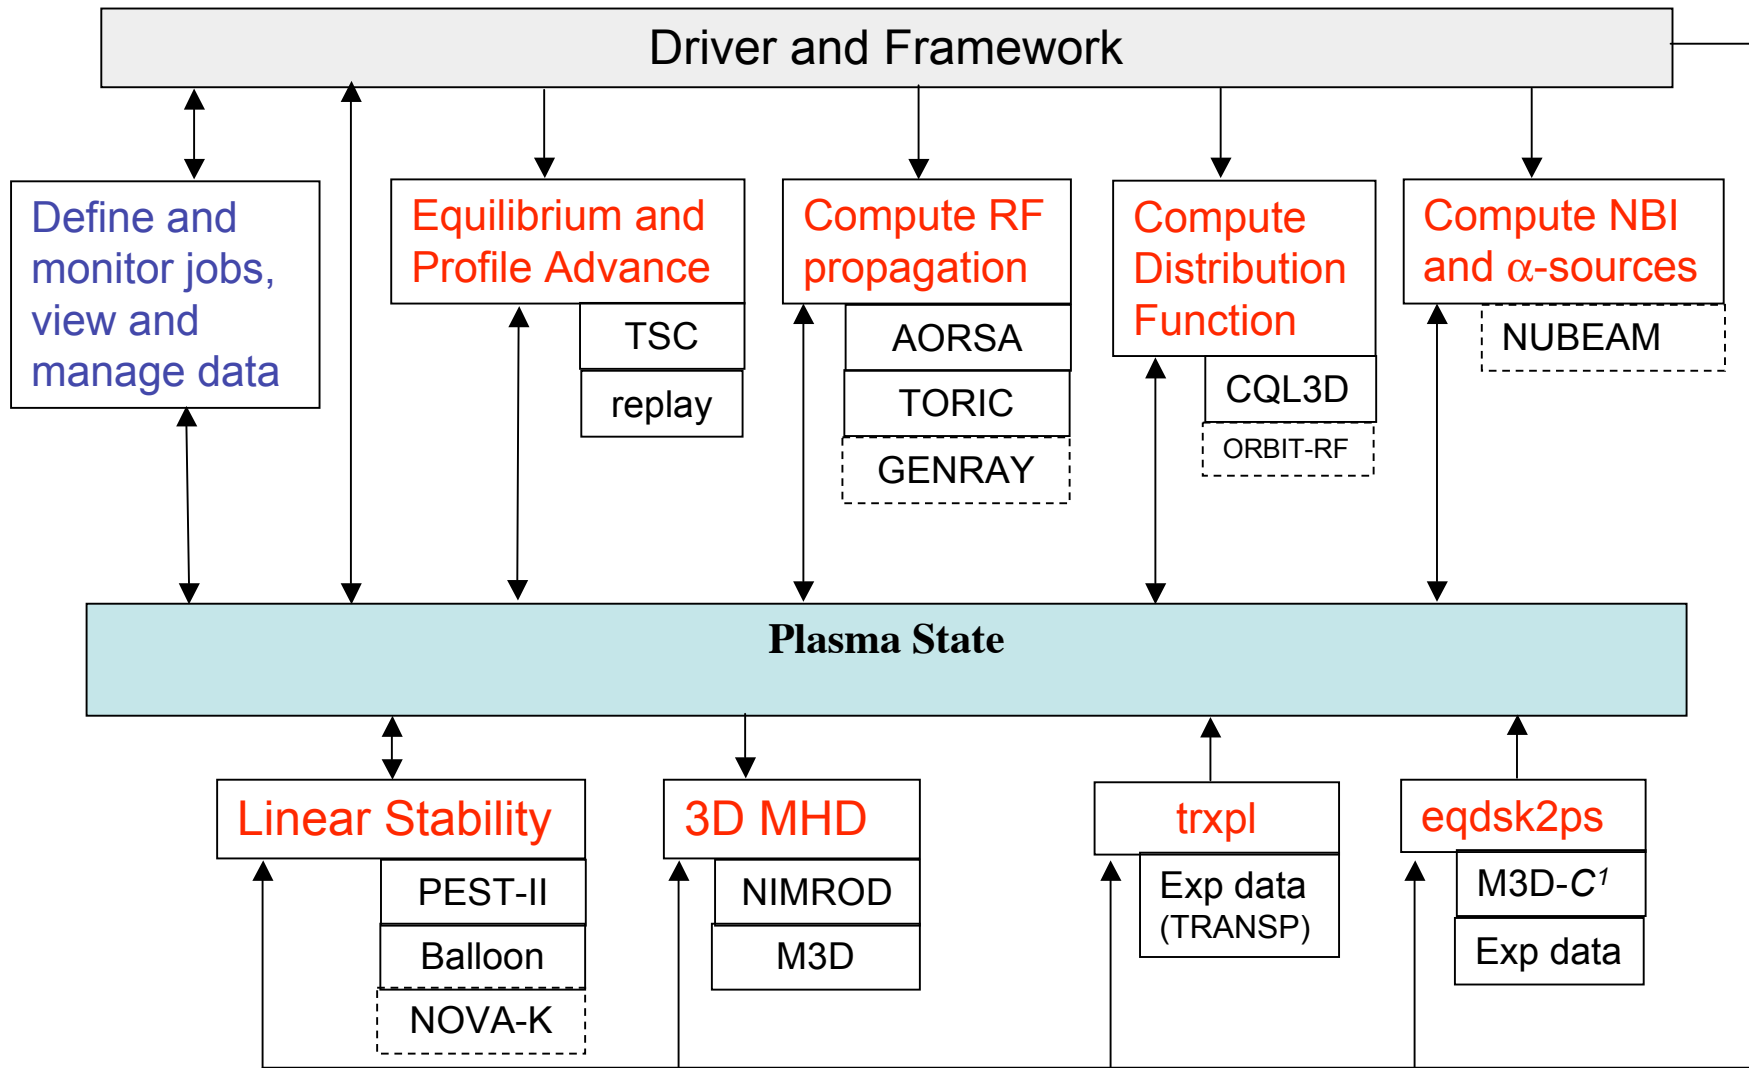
Driver and Framework

Define and monitor jobs, view and manage data

Equilibrium and Profile Advance

TSC

replay

Compute RF propagation

AORSA

TORIC

GENRAY

Compute Distribution Function

CQL3D

ORBIT-RF

Compute NBI and $\alpha$-sources

NUBEAM

Plasma State

Linear Stability

PEST-II

Balloon

NOVA-K

3D MHD

NIMROD

M3D

trxpl

Exp data (TRANSP)

eqdsk2ps

M3D-$C^1$

Exp data